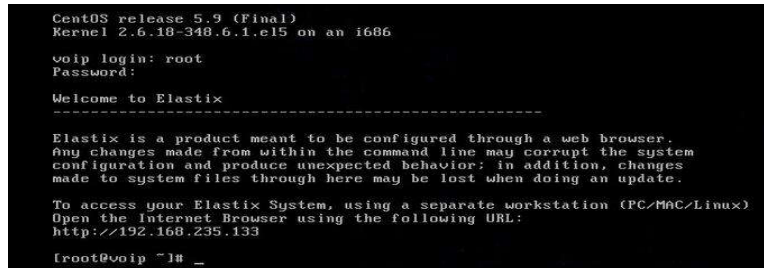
CentOS release 5.9 (Final)
Kernel 2.6.18-348.6.1.el5 on an i686

voip login: root
Password:

Welcome to Elastix
----------------------------------------------------

Elastix is a product meant to be configured through a web browser. Any changes made from within the command line may corrupt the system configuration and produce unexpected behavior; in addition, changes made to system files through here may be lost when doing an update.

To access your Elastix System, using a separate workstation (PC/MAC/Linux) Open the Internet Browser using the following URL: http://192.168.235.133

[root@voip ~]# _